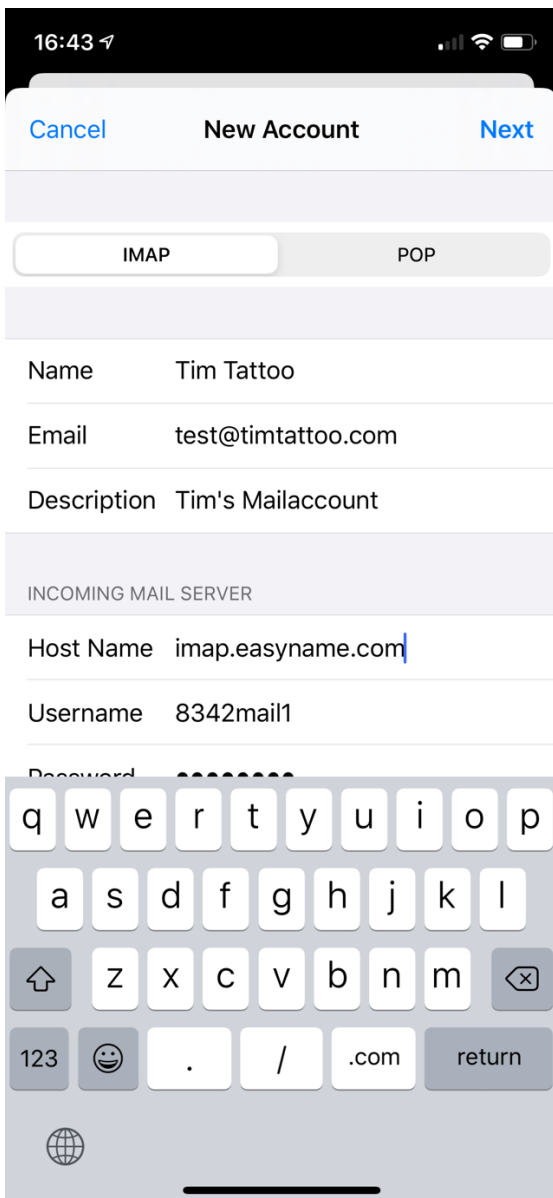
16:43

Cancel New Account Next

IMAP POP

Name Tim Tattoo

Email test@timtattoo.com

Description Tim's Mailaccount

INCOMING MAIL SERVER

Host Name imap.easyname.com

Username 8342mail1

Password ●●●●●●●●

q w e r t y u i o p
a s d f g h j k l
z x c v b n m
123 . / .com return